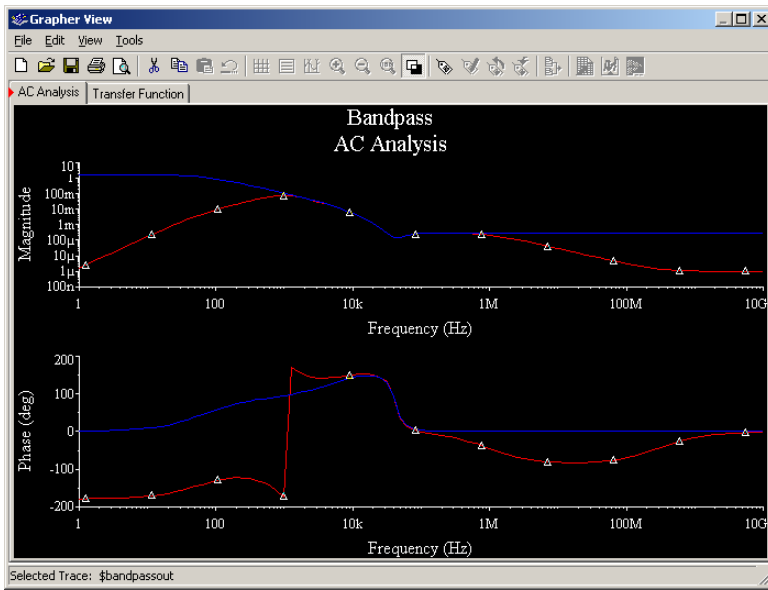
Grapher View

File Edit View Tools

AC Analysis | Transfer Function

Bandpass
AC Analysis

Magnitude

10
1
100m
10m
1m
100µ
10µ
1µ
100n

1 100 10k 1M 100M 10G

Frequency (Hz)

Phase (deg)

200
100
0
-100
-200

1 100 10k 1M 100M 10G

Frequency (Hz)

Selected Trace: $bandpassout